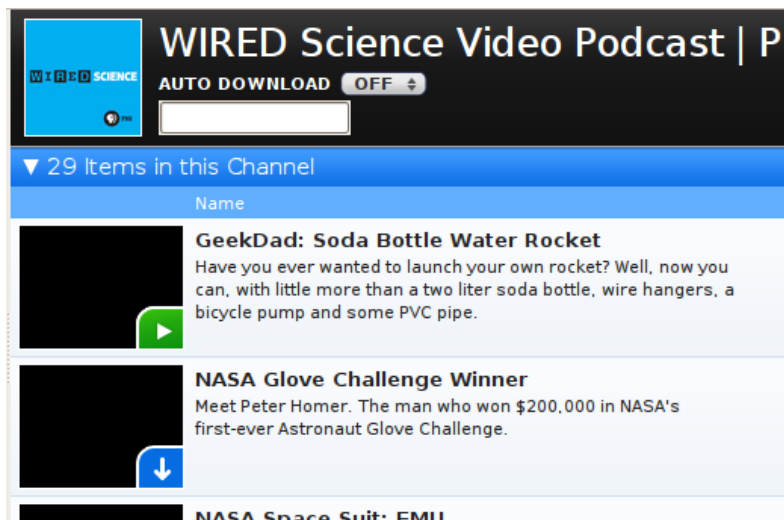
WIRED SCIENCE

PBS

WIRED Science Video Podcast | P

AUTO DOWNLOAD OFF

▼ 29 Items in this Channel

Name

GeekDad: Soda Bottle Water Rocket

Have you ever wanted to launch your own rocket? Well, now you can, with little more than a two liter soda bottle, wire hangers, a bicycle pump and some PVC pipe.

NASA Glove Challenge Winner

Meet Peter Homer. The man who won $200,000 in NASA's first-ever Astronaut Glove Challenge.

NASA Space Suit: EMU